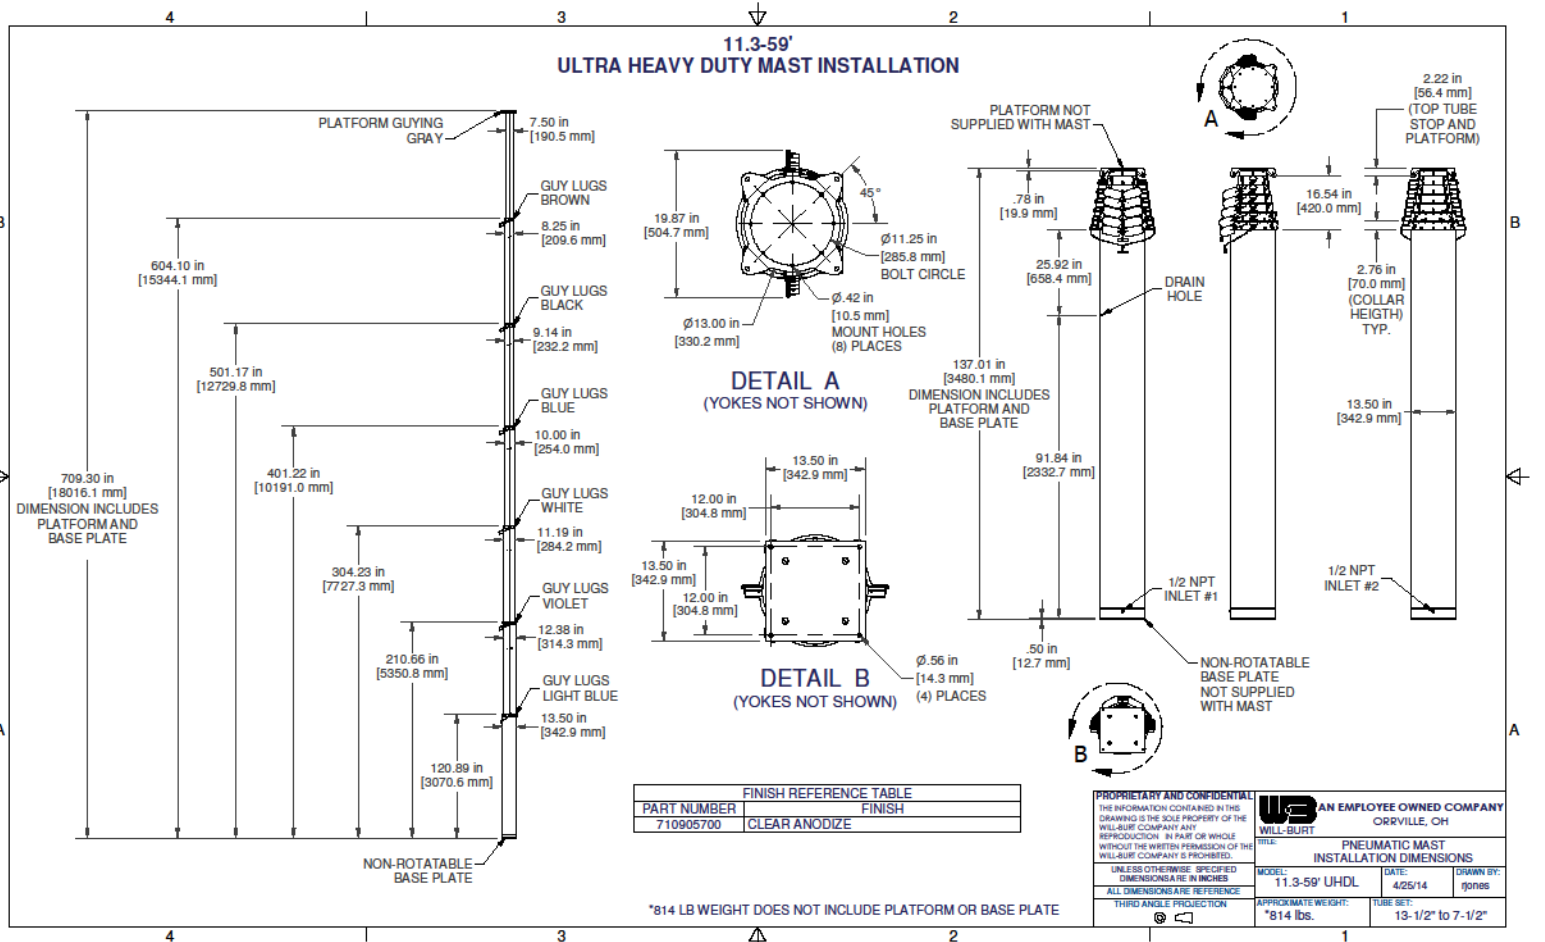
4 3 2 1

11.3-59'
ULTRA HEAVY DUTY MAST INSTALLATION

PLATFORM GUYING GRAY
7.50 in [190.5 mm]
GUY LUGS BROWN
8.25 in [209.6 mm]
604.10 in [15344.1 mm]
GUY LUGS BLACK
9.14 in [232.2 mm]
501.17 in [12729.8 mm]
GUY LUGS BLUE
10.00 in [254.0 mm]
401.22 in [10191.0 mm]
709.30 in [18016.1 mm] DIMENSION INCLUDES PLATFORM AND BASE PLATE
GUY LUGS WHITE
11.19 in [284.2 mm]
304.23 in [7727.3 mm]
GUY LUGS VIOLET
12.38 in [314.3 mm]
210.66 in [5350.8 mm]
GUY LUGS LIGHT BLUE
13.50 in [342.9 mm]
120.89 in [3070.6 mm]
NON-ROTATABLE BASE PLATE

19.87 in [504.7 mm]
45°
Ø11.25 in [285.8 mm] BOLT CIRCLE
Ø.42 in [10.5 mm] MOUNT HOLES (8) PLACES
Ø13.00 in [330.2 mm]
DETAIL A
(YOKES NOT SHOWN)

13.50 in [342.9 mm]
12.00 in [304.8 mm]
13.50 in [342.9 mm]
12.00 in [304.8 mm]
Ø.56 in [14.3 mm] (4) PLACES
DETAIL B
(YOKES NOT SHOWN)

A
PLATFORM NOT SUPPLIED WITH MAST
.78 in [19.9 mm]
25.92 in [658.4 mm]
DRAIN HOLE
137.01 in [3480.1 mm] DIMENSION INCLUDES PLATFORM AND BASE PLATE
91.84 in [2332.7 mm]
1/2 NPT INLET #1
.50 in [12.7 mm]
NON-ROTATABLE BASE PLATE NOT SUPPLIED WITH MAST
B
16.54 in [420.0 mm]
2.22 in [56.4 mm] (TOP TUBE STOP AND PLATFORM)
2.76 in [70.0 mm] (COLLAR HEIGTH) TYP.
13.50 in [342.9 mm]
1/2 NPT INLET #2

B
A

FINISH REFERENCE TABLE
| PART NUMBER | FINISH |
|---|---|
| 710905700 | CLEAR ANODIZE |

*814 LB WEIGHT DOES NOT INCLUDE PLATFORM OR BASE PLATE

PROPRIETARY AND CONFIDENTIAL
THE INFORMATION CONTAINED IN THIS DRAWING IS THE SOLE PROPERTY OF THE WILL-BURT COMPANY. ANY REPRODUCTION IN PART OR WHOLE WITHOUT THE WRITTEN PERMISSION OF THE WILL-BURT COMPANY IS PROHIBITED.
UNLESS OTHERWISE SPECIFIED DIMENSIONS ARE IN INCHES
ALL DIMENSIONS ARE REFERENCE
THIRD ANGLE PROJECTION
WILL-BURT
AN EMPLOYEE OWNED COMPANY
ORRVILLE, OH
TITLE: PNEUMATIC MAST INSTALLATION DIMENSIONS
MODEL: 11.3-59' UHDL
DATE: 4/25/14
DRAWN BY: rjones
APPROXIMATE WEIGHT: *814 lbs.
TUBE SET: 13-1/2" to 7-1/2"

4 3 2 1